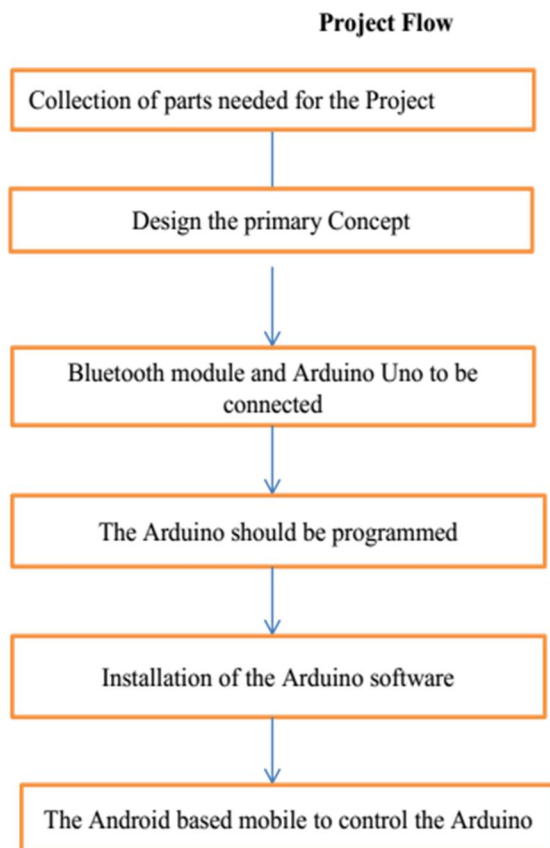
Project Flow

Collection of parts needed for the Project

Design the primary Concept

Bluetooth module and Arduino Uno to be connected

The Arduino should be programmed

Installation of the Arduino software

The Android based mobile to control the Arduino